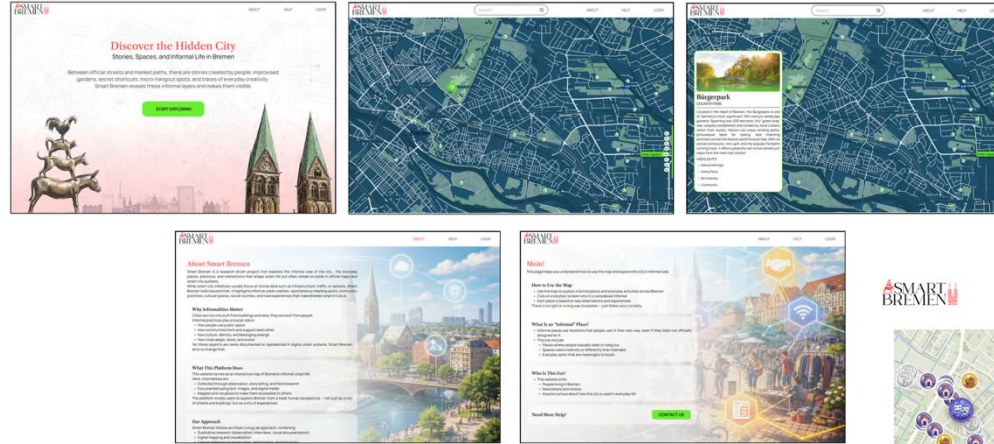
SMART BREMEN

ABOUT HELP LOGIN

Discover the Hidden City

Stories, Spaces, and Informal Life in Bremen

Between official streets and marked paths, there are stories created by people, improvised gardens, secret shortcuts, micro-hangout spots, and traces of everyday creativity. Smart Bremen reveals these informal layers and makes them visible.

START EXPLORING

SMART BREMEN

Search

ABOUT HELP LOGIN

SMART BREMEN

Search

ABOUT HELP LOGIN

Bürgerpark

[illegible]

SMART BREMEN

ABOUT HELP LOGIN

About Smart Bremen

Why Informalities Matter

What This Platform Does

Our Approach

SMART BREMEN

ABOUT HELP LOGIN

Moin!

How to Use the Map

What is an "Informal" Place?

Who is This For?

Need More Help?

CONTACT US

SMART BREMEN